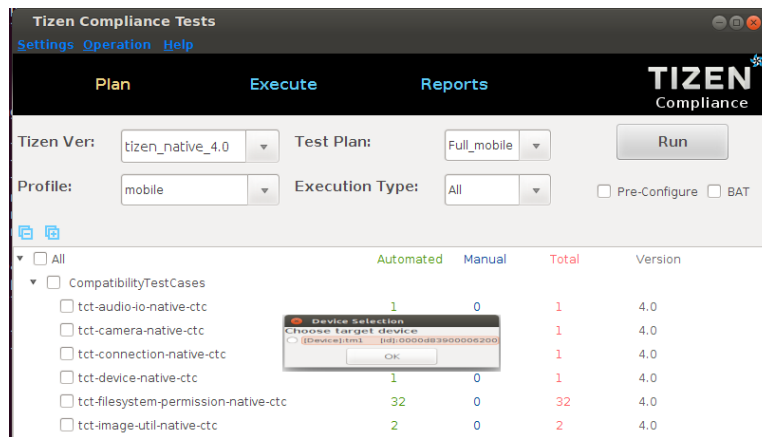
Tizen Compliance Tests

Settings Operation Help

Plan Execute Reports

TIZEN Compliance

Tizen Ver: tizen_native_4.0

Test Plan: Full_mobile

Run

Profile: mobile

Execution Type: All

Pre-Configure BAT

| | Automated | Manual | Total | Version |
|---|---|---|---|---|
| All | | | | |
| CompatibilityTestCases | | | | |
| tct-audio-io-native-ctc | 1 | 0 | 1 | 4.0 |
| tct-camera-native-ctc | | | 1 | 4.0 |
| tct-connection-native-ctc | | | 1 | 4.0 |
| tct-device-native-ctc | 1 | 0 | 1 | 4.0 |
| tct-filesystem-permission-native-ctc | 32 | 0 | 32 | 4.0 |
| tct-image-util-native-ctc | 2 | 0 | 2 | 4.0 |

Device Selection
Choose target device
[Device]:tm1 [id]:0000d83900006200
OK